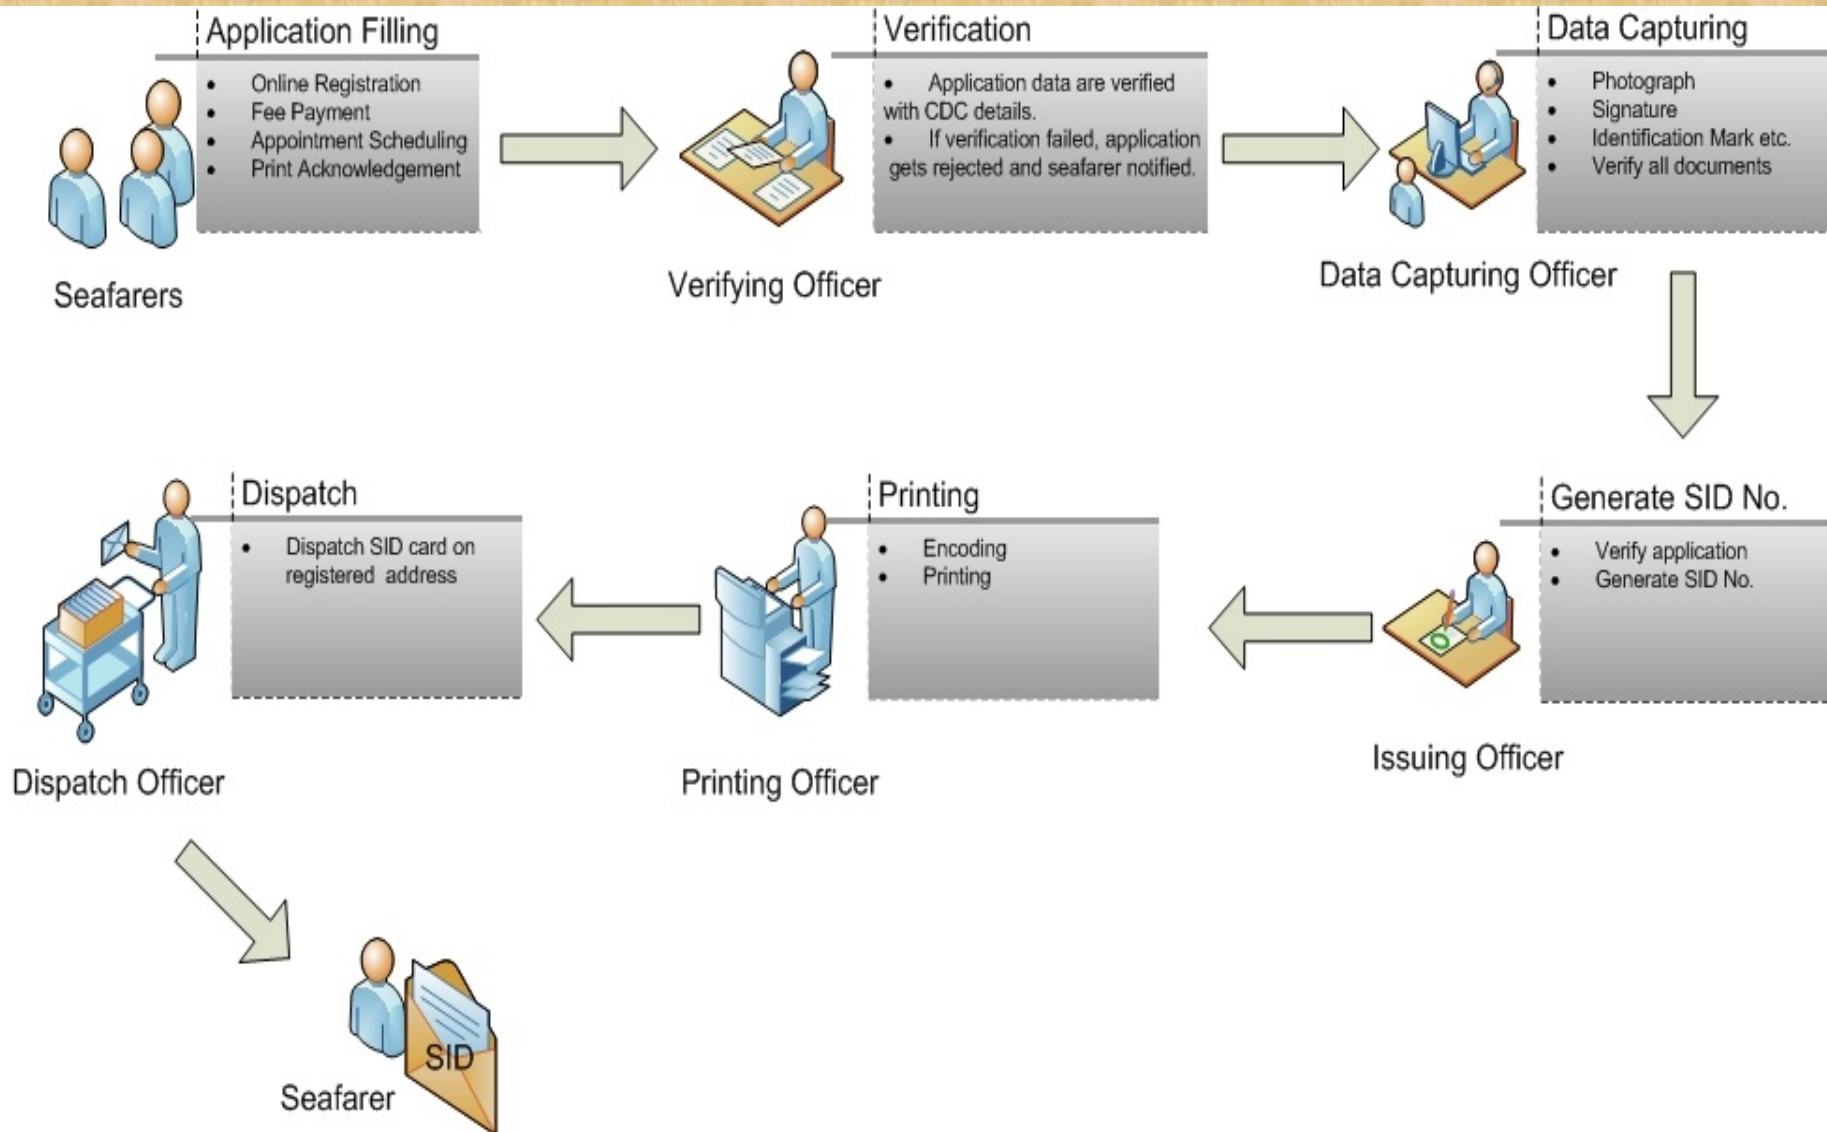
Application Filling
- Online Registration
- Fee Payment
- Appointment Scheduling
- Print Acknowledgement

Seafarers

Verification
- Application data are verified with CDC details.
- If verification failed, application gets rejected and seafarer notified.

Verifying Officer

Data Capturing
- Photograph
- Signature
- Identification Mark etc.
- Verify all documents

Data Capturing Officer

Generate SID No.
- Verify application
- Generate SID No.

Issuing Officer

Printing
- Encoding
- Printing

Printing Officer

Dispatch
- Dispatch SID card on registered address

Dispatch Officer

SID

Seafarer